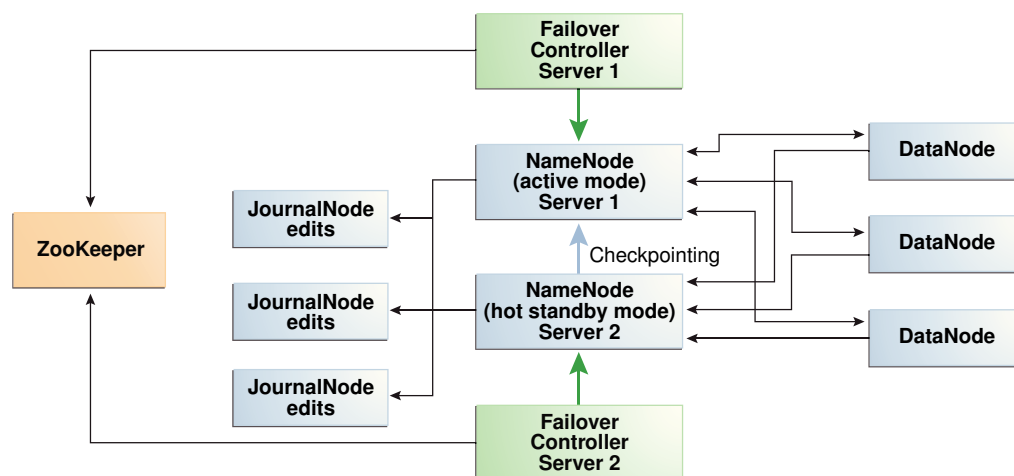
Failover Controller Server 1

ZooKeeper

NameNode (active mode) Server 1

JournalNode edits

Checkpointing

NameNode (hot standby mode) Server 2

JournalNode edits

JournalNode edits

DataNode

DataNode

DataNode

Failover Controller Server 2